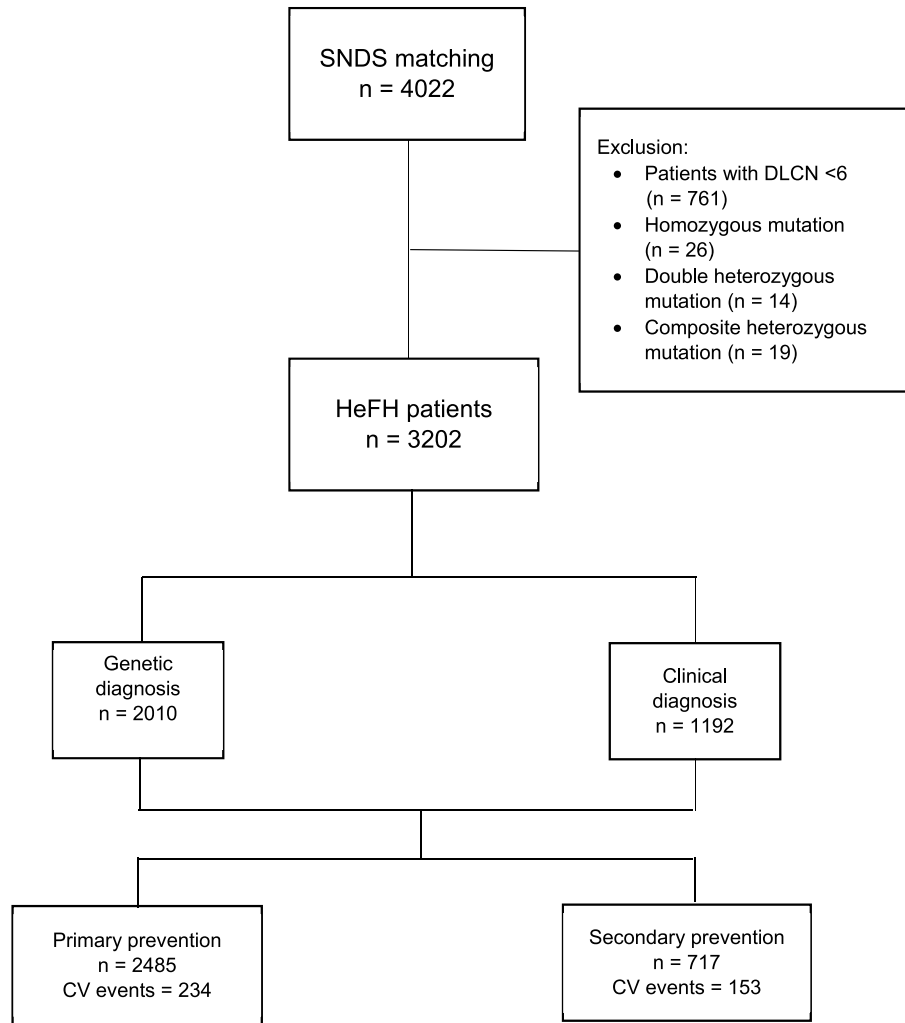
SNDS matching
n = 4022

Exclusion:
- Patients with DLCN <6 (n = 761)
- Homozygous mutation (n = 26)
- Double heterozygous mutation (n = 14)
- Composite heterozygous mutation (n = 19)

HeFH patients
n = 3202

Genetic diagnosis
n = 2010

Clinical diagnosis
n = 1192

Primary prevention
n = 2485
CV events = 234

Secondary prevention
n = 717
CV events = 153